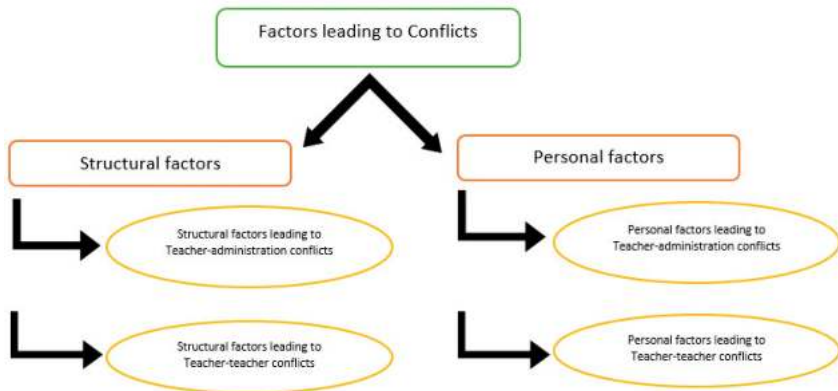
Factors leading to Conflicts

Structural factors

Structural factors leading to Teacher-administration conflicts

Structural factors leading to Teacher-teacher conflicts

Personal factors

Personal factors leading to Teacher-administration conflicts

Personal factors leading to Teacher-teacher conflicts